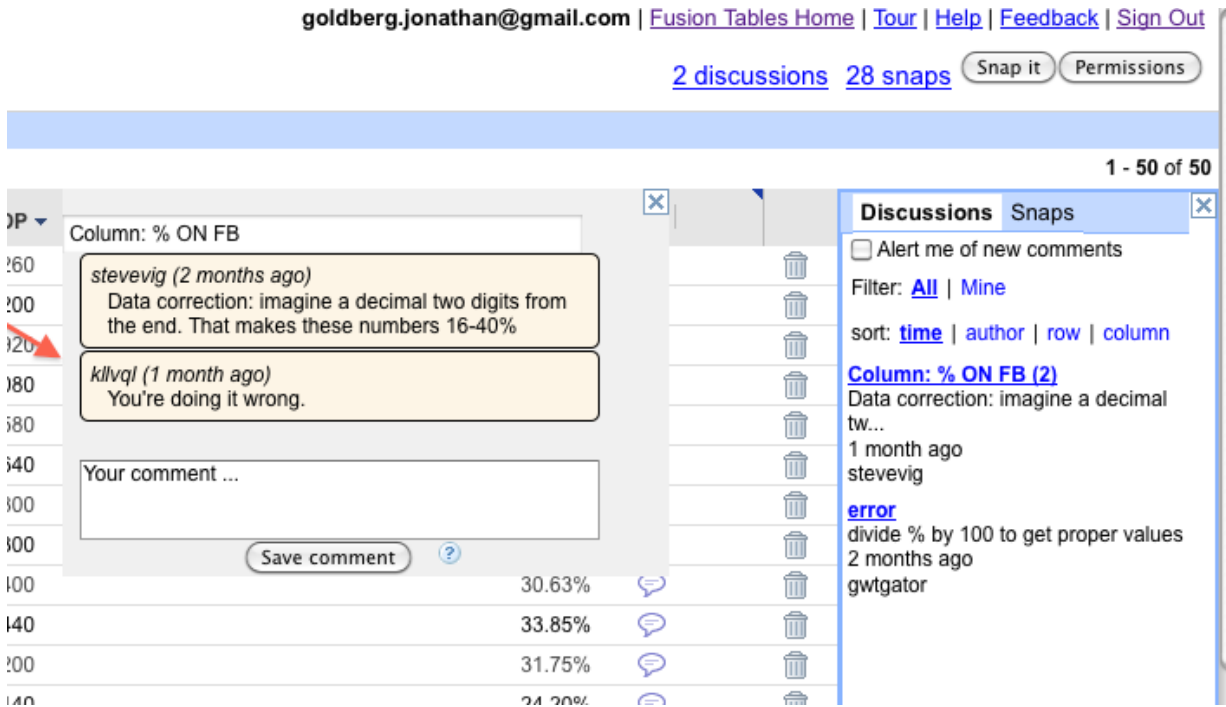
goldberg.jonathan@gmail.com | Fusion Tables Home | Tour | Help | Feedback | Sign Out

2 discussions 28 snaps Snap it Permissions

1 - 50 of 50

OP

Column: % ON FB

stevevig (2 months ago)
Data correction: imagine a decimal two digits from the end. That makes these numbers 16-40%

kllvql (1 month ago)
You're doing it wrong.

Your comment ...

Save comment ?

260
200
320
080
580
540
300
300
400 30.63%
440 33.85%
200 31.75%
140 24.20%

Discussions Snaps

Alert me of new comments

Filter: All | Mine

sort: time | author | row | column

Column: % ON FB (2)
Data correction: imagine a decimal tw...
1 month ago
stevevig

error
divide % by 100 to get proper values
2 months ago
gwtgator